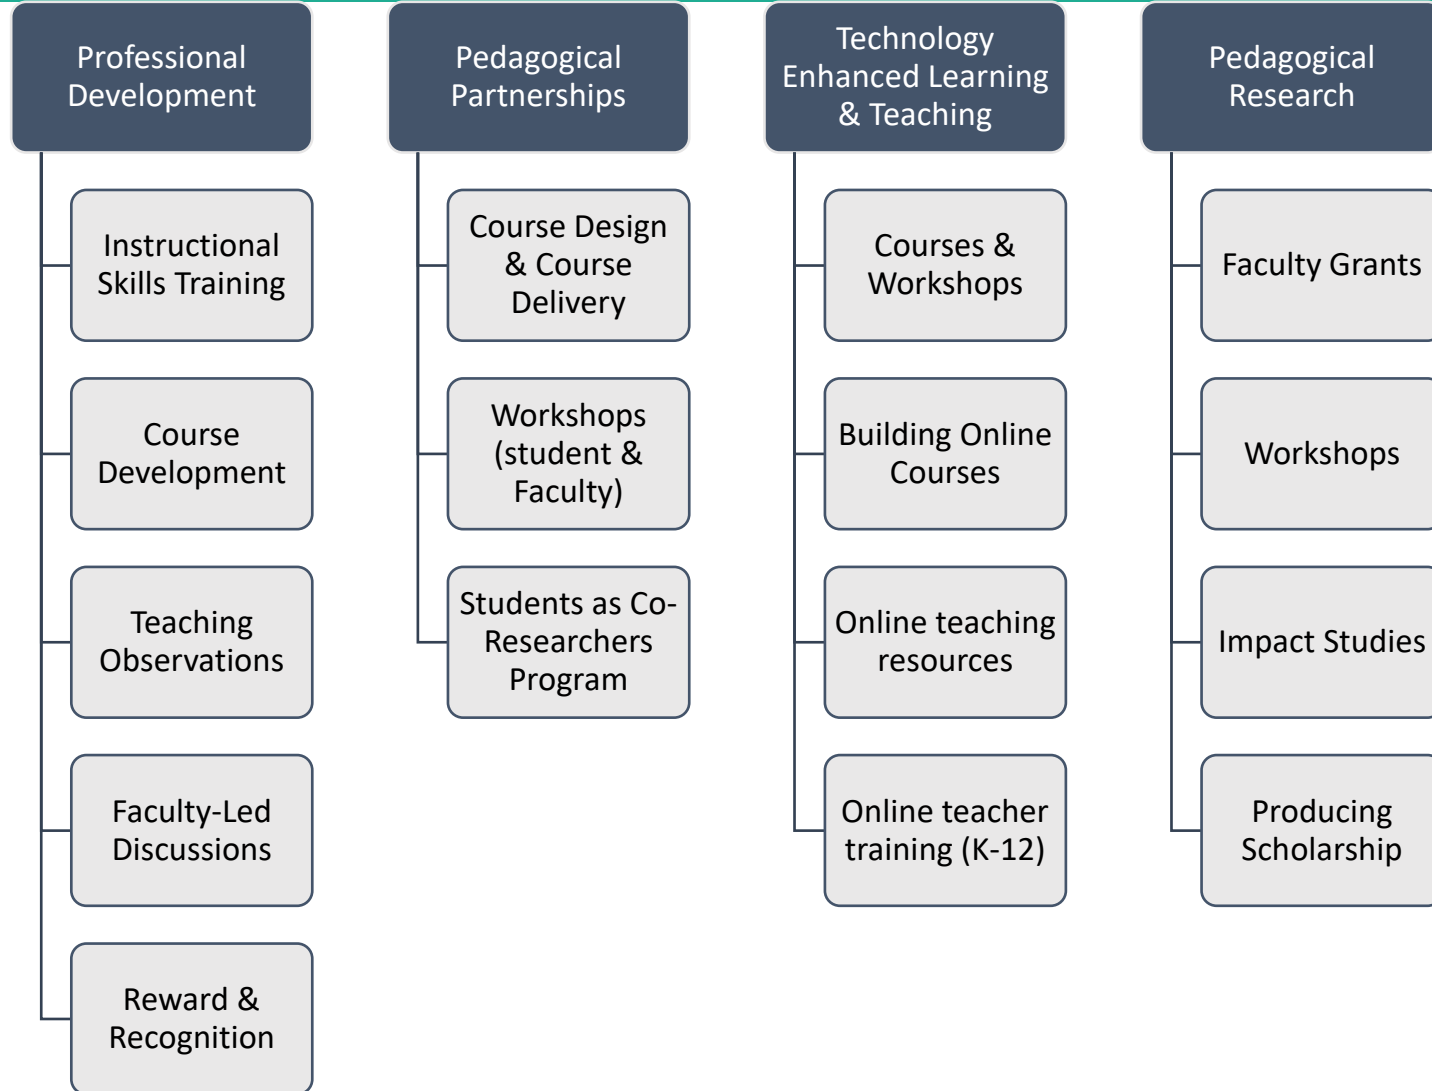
Professional Development

Instructional Skills Training

Course Development

Teaching Observations

Faculty-Led Discussions

Reward & Recognition

Pedagogical Partnerships

Course Design & Course Delivery

Workshops (student & Faculty)

Students as Co-Researchers Program

Technology Enhanced Learning & Teaching

Courses & Workshops

Building Online Courses

Online teaching resources

Online teacher training (K-12)

Pedagogical Research

Faculty Grants

Workshops

Impact Studies

Producing Scholarship